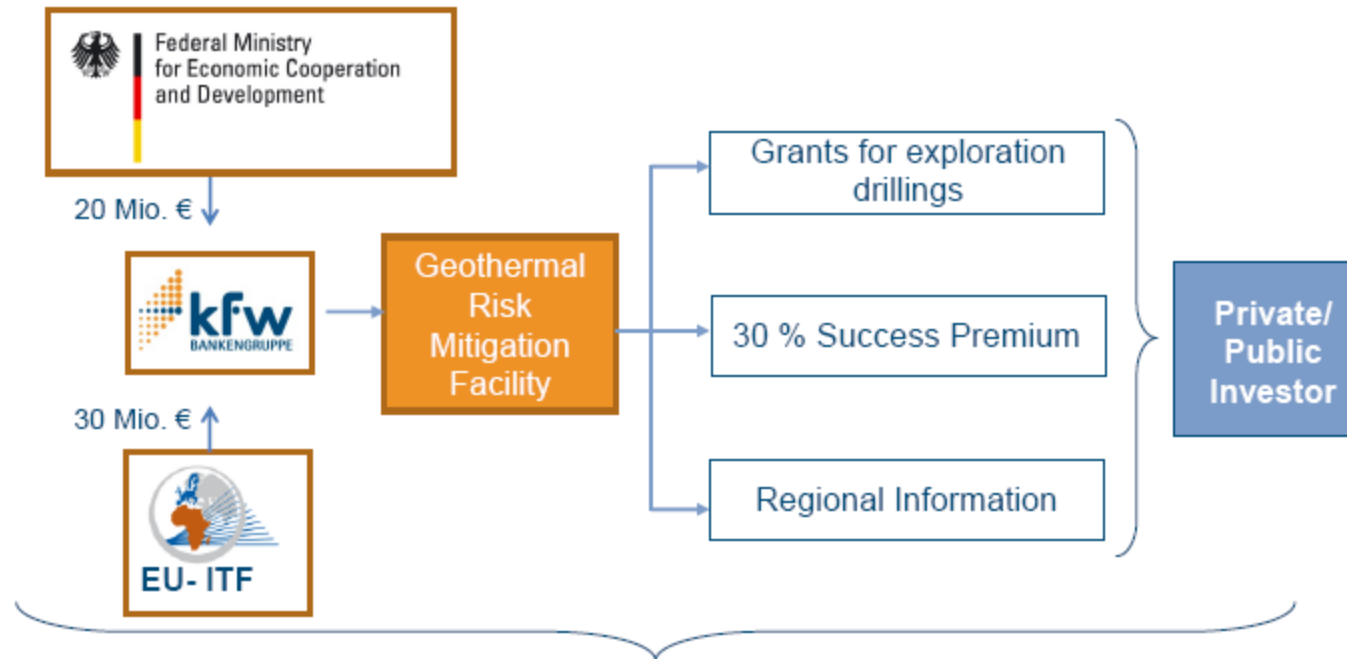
Federal Ministry for Economic Cooperation and Development

20 Mio. €

kfw
BANKENGRUPPE

30 Mio. €

EU- ITF

Geothermal Risk Mitigation Facility

Grants for exploration drillings

30 % Success Premium

Regional Information

Private/ Public Investor